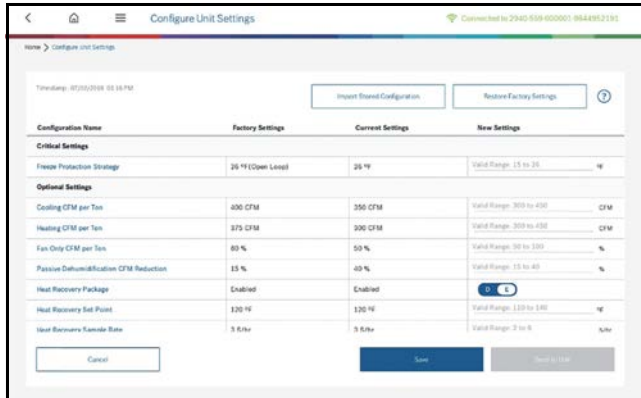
Configure Unit Settings

Connected to 2940-555-000001-9644952191

Home > Configure Unit Settings

Timestamp: 07/20/2016 10:16 PM

Import Stored Configuration

Restore Factory Settings

?

| Configuration Name | Factory Settings | Current Settings | New Settings |
|---|---|---|---|
| Critical Settings | | | |
| Freeze Protection Strategy | 26 °F (Open Loop) | 26 °F | Valid Range: 15 to 26 °F |
| Optional Settings | | | |
| Cooling CFM per Ton | 400 CFM | 350 CFM | Valid Range: 300 to 450 CFM |
| Heating CFM per Ton | 375 CFM | 300 CFM | Valid Range: 300 to 450 CFM |
| Fan Only CFM per Ton | 80 % | 50 % | Valid Range: 30 to 100 % |
| Passive Dehumidification CFM Reduction | 15 % | 40 % | Valid Range: 15 to 40 % |
| Heat Recovery Package | Enabled | Enabled | D E |
| Heat Recovery Set Point | 120 °F | 120 °F | Valid Range: 110 to 140 °F |
| Heat Recovery Sample Rate | 3.5/hr | 3.5/hr | Valid Range: 2 to 6 /hr |

Cancel

Save

Send to Unit